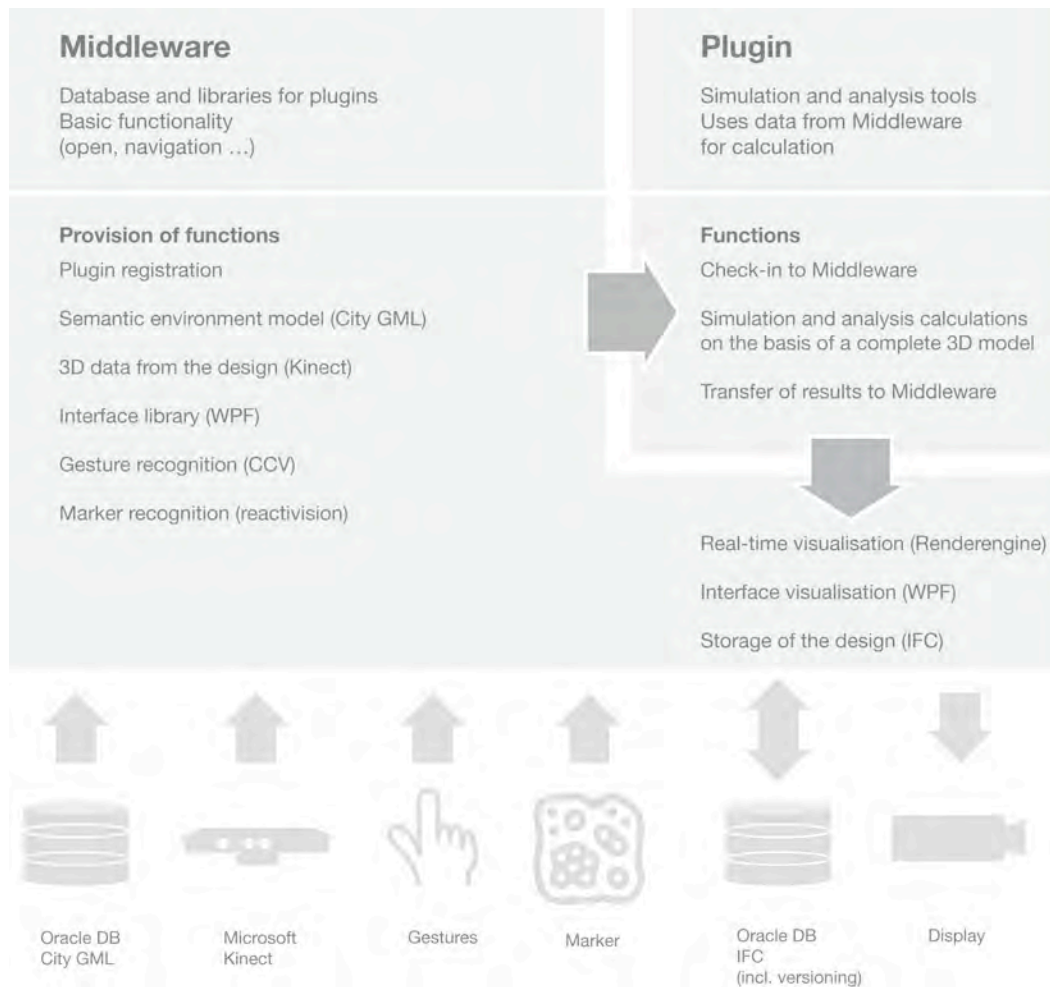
Middleware

Database and libraries for plugins
Basic functionality
(open, navigation ...)

Plugin

Simulation and analysis tools
Uses data from Middleware
for calculation

Provision of functions

Plugin registration

Semantic environment model (City GML)

3D data from the design (Kinect)

Interface library (WPF)

Gesture recognition (CCV)

Marker recognition (reactivision)

Functions

Check-in to Middleware

Simulation and analysis calculations on the basis of a complete 3D model

Transfer of results to Middleware

Real-time visualisation (Renderengine)

Interface visualisation (WPF)

Storage of the design (IFC)

Oracle DB
City GML

Microsoft
Kinect

Gestures

Marker

Oracle DB
IFC
(incl. versioning)

Display